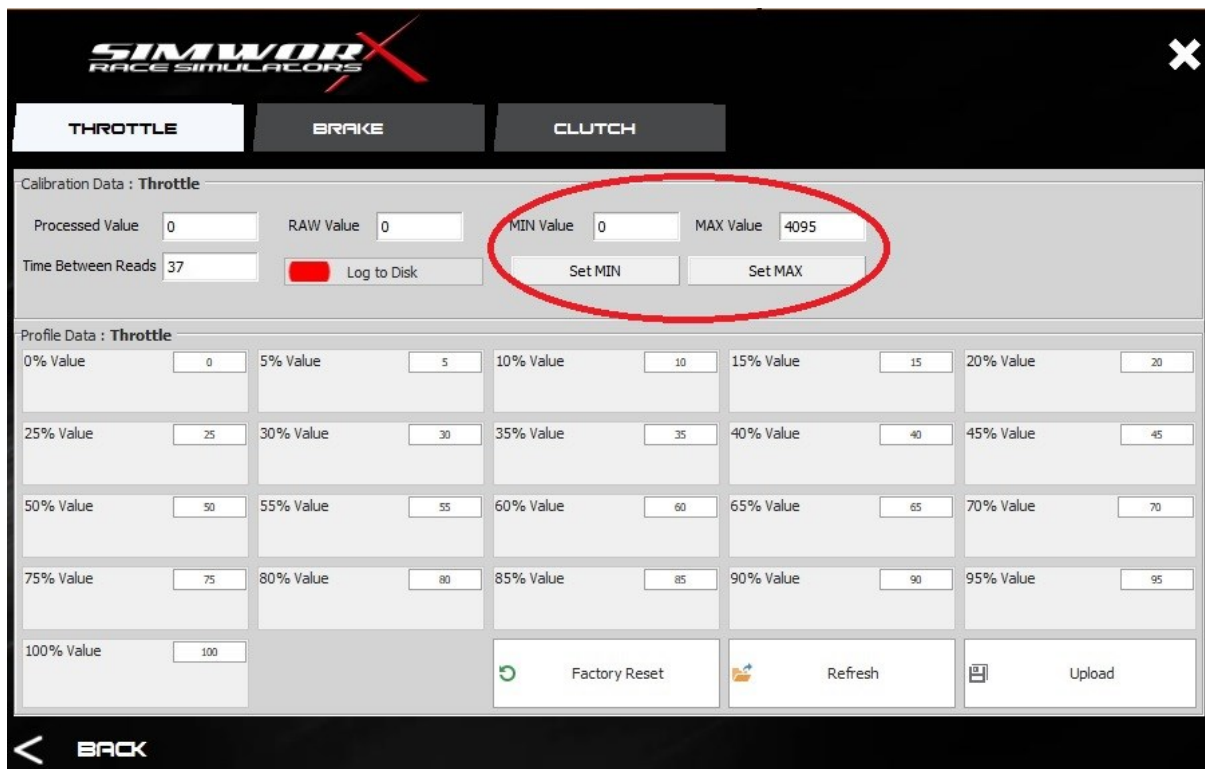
SIMWORX
RACE SIMULATORS

THROTTLE
BRAKE
CLUTCH

Calibration Data : Throttle
Processed Value 0
RAW Value 0
MIN Value 0
MAX Value 4095
Time Between Reads 37
Log to Disk
Set MIN
Set MAX

Profile Data : Throttle
0% Value 0
5% Value 5
10% Value 10
15% Value 15
20% Value 20
25% Value 25
30% Value 30
35% Value 35
40% Value 40
45% Value 45
50% Value 50
55% Value 55
60% Value 60
65% Value 65
70% Value 70
75% Value 75
80% Value 80
85% Value 85
90% Value 90
95% Value 95
100% Value 100
Factory Reset
Refresh
Upload

BACK